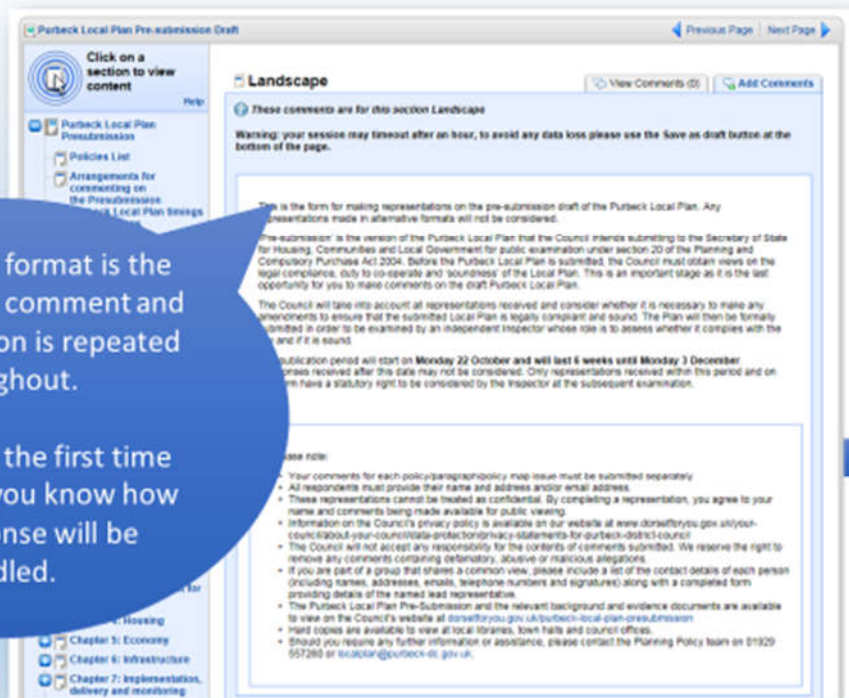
Purbeck Local Plan Pre-submission Draft

Previous Page | Next Page

Click on a section to view content

Help

Purbeck Local Plan Presubmission

Policies List

Arrangements for commenting on the Presubmission Purbeck Local Plan timings

format is the comment and on is repeated ghout.

the first time you know how onse will be dled.

Landscape

View Comments (0)

Add Comments

These comments are for this section Landscape

Warning: your session may timeout after an hour, to avoid any data loss please use the Save as draft button at the bottom of the page.

This is the form for making representations on the pre-submission draft of the Purbeck Local Plan. Any representations made in alternative formats will not be considered.

'Pre-submission' is the version of the Purbeck Local Plan that the Council intends submitting to the Secretary of State for Housing, Communities and Local Government for public examination under section 20 of the Planning and Compulsory Purchase Act 2004. Before the Purbeck Local Plan is submitted, the Council must obtain views on the legal compliance, duty to co-operate and 'soundness' of the Local Plan. This is an important stage as it is the last opportunity for you to make comments on the draft Purbeck Local Plan.

The Council will take into account all representations received and consider whether it is necessary to make any amendments to ensure that the submitted Local Plan is legally compliant and sound. The Plan will then be formally submitted in order to be examined by an independent Inspector whose role is to assess whether it complies with the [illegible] and if it is sound.

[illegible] publication period will start on Monday 22 October and will last 6 weeks until Monday 3 December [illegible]ponses received after this date may not be considered. Only representations received within this period and on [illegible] form have a statutory right to be considered by the Inspector at the subsequent examination.

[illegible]ase note:

- Your comments for each policy/paragraph/policy map issue must be submitted separately
- All respondents must provide their name and address and/or email address.
- These representations cannot be treated as confidential. By completing a representation, you agree to your name and comments being made available for public viewing.
- Information on the Council's privacy policy is available on our website at www.dorsetforyou.gov.uk/your-council/about-your-council/data-protection/privacy-statements-for-purbeck-district-council
- The Council will not accept any responsibility for the contents of comments submitted. We reserve the right to remove any comments containing defamatory, abusive or malicious allegations.
- If you are part of a group that shares a common view, please include a list of the contact details of each person (including names, addresses, emails, telephone numbers and signatures) along with a completed form providing details of the named lead representative.
- The Purbeck Local Plan Pre-Submission and the relevant background and evidence documents are available to view on the Council's website at dorsetforyou.gov.uk/purbeck-local-plan-presubmission
- Hard copies are available to view at local libraries, town halls and council offices.
- Should you require any further information or assistance, please contact the Planning Policy team on 01929 557260 or localplan@purbeck-dc.gov.uk.

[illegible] for

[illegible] 4: Housing

Chapter 5: Economy

Chapter 6: Infrastructure

Chapter 7: Implementation, delivery and monitoring